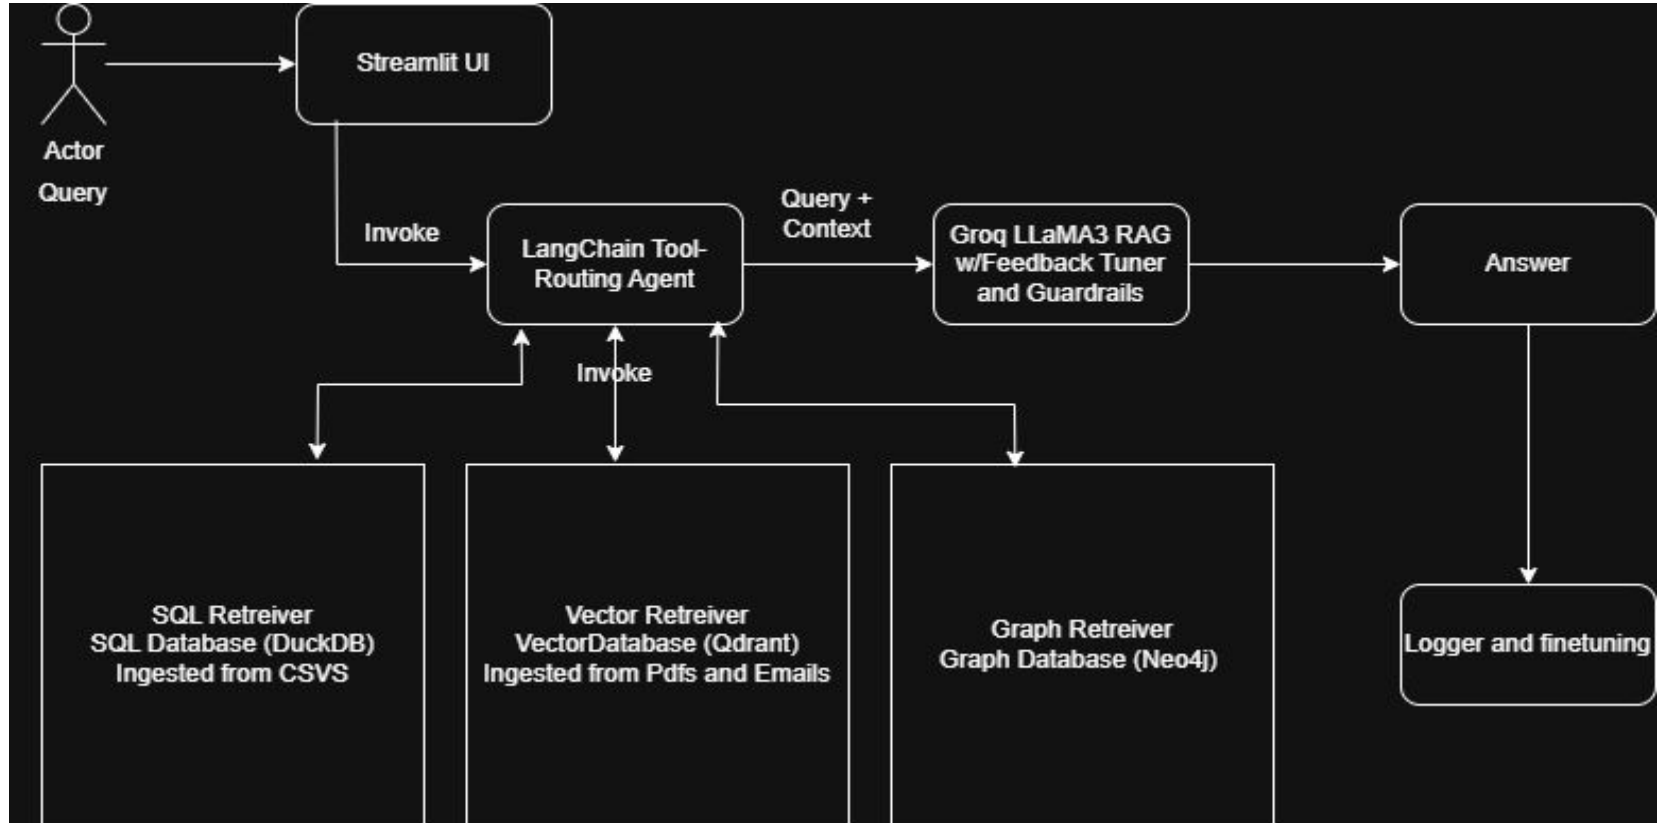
Actor

Query

Streamlit UI

Invoke

LangChain Tool-Routing Agent

Query + Context

Groq LLaMA3 RAG w/Feedback Tuner and Guardrails

Answer

Invoke

SQL Retreiver
SQL Database (DuckDB)
Ingested from CSVS

Vector Retreiver
VectorDatabase (Qdrant)
Ingested from Pdfs and Emails

Graph Retreiver
Graph Database (Neo4j)

Logger and finetuning